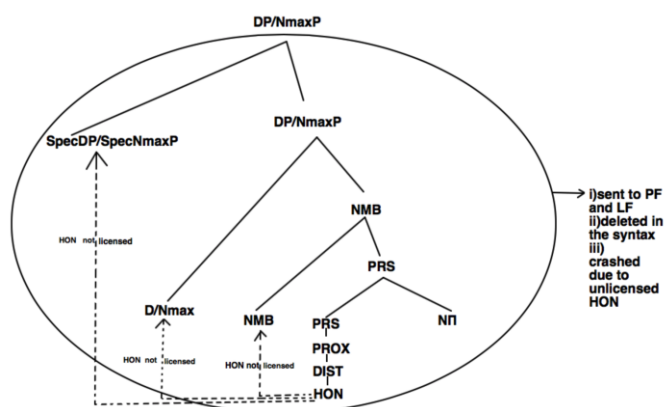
DP/NmaxP

SpecDP/SpecNmaxP

DP/NmaxP

NMB

PRS

D/Nmax

NMB

PRS

NП

PROX

DIST

HON

HON not licensed

HON not licensed

HON not licensed

i)sent to PF and LF
ii)deleted in the syntax
iii) crashed due to unlicensed HON